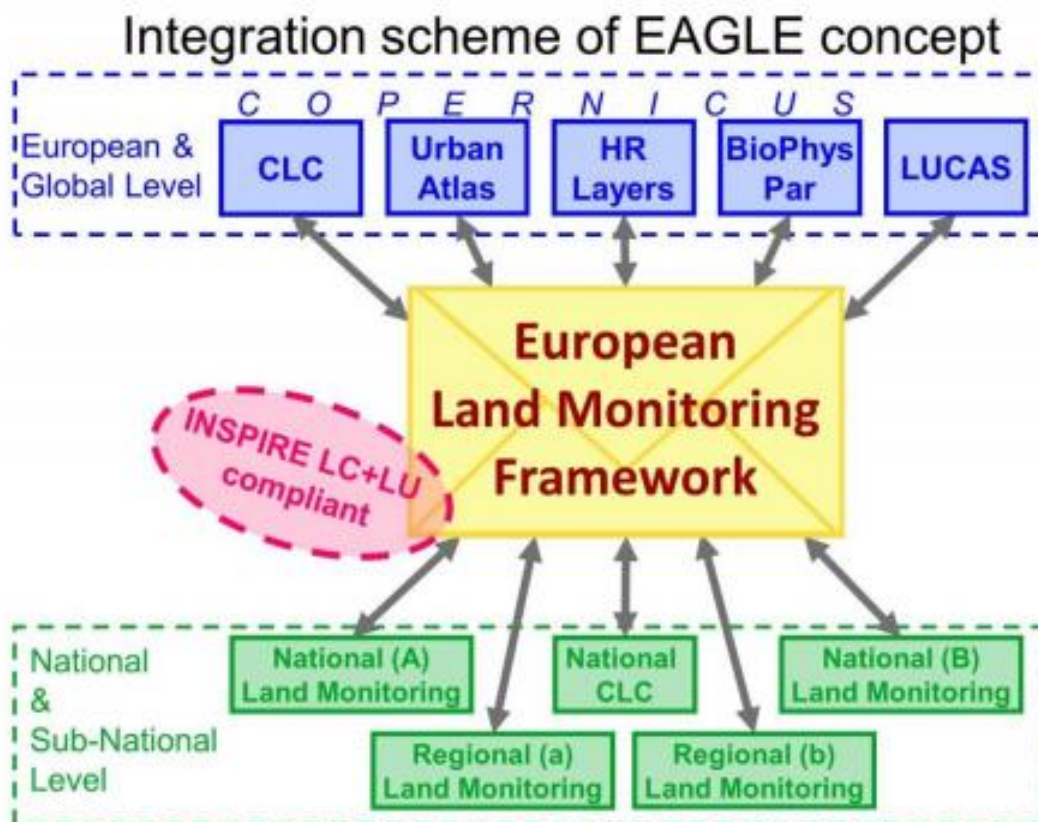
Integration scheme of EAGLE concept

C O P E R N I C U S

European & Global Level

CLC

Urban Atlas

HR Layers

BioPhys Par

LUCAS

European Land Monitoring Framework

INSPIRE LC+LU compliant

National & Sub-National Level

National (A) Land Monitoring

National CLC

National (B) Land Monitoring

Regional (a) Land Monitoring

Regional (b) Land Monitoring